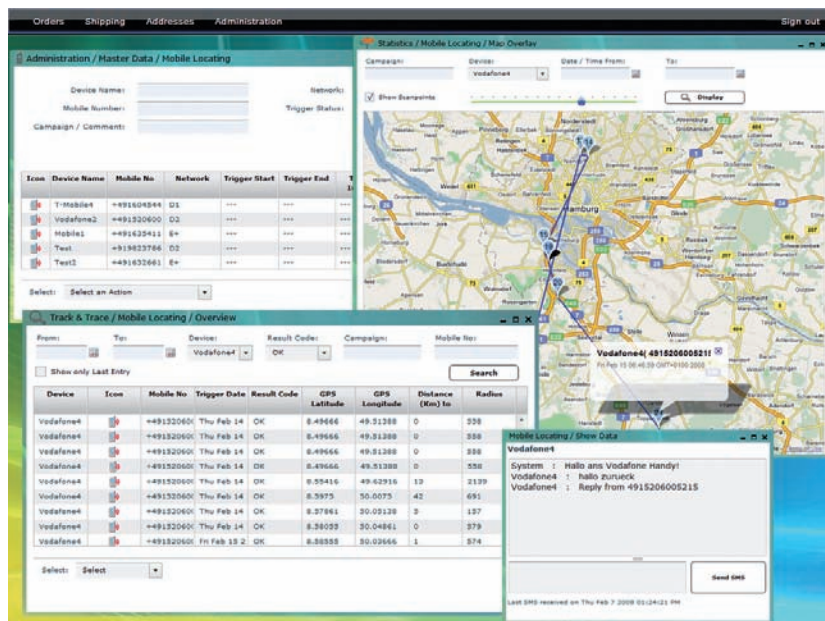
Orders Shipping Addresses Administration Sign out

Administration / Master Data / Mobile Locating

Device Name:
Mobile Number:
Campaign / Comment:
Network:
Trigger Status:

| Icon | Device Name | Mobile No | Network | Trigger Start | Trigger End |
|---|---|---|---|---|---|
| | T-Mobile4 | +491604544 | D1 | --- | --- |
| | Vodafone2 | +491520600 | D2 | --- | --- |
| | Mobile1 | +491635411 | E+ | --- | --- |
| | Test | +919823786 | D2 | --- | --- |
| | Test2 | +491632661 | E+ | --- | --- |

Select: Select an Action

Statistics / Mobile Locating / Map Overlay

Campaign: Device: Vodafone4 Date / Time From: To:

Show Basepoints

Display

Hamburg

Vodafone4( 491520600521
Fri Feb 15 06:46:39 GMT+0100 2008

Track & Trace / Mobile Locating / Overview

From: To: Device: Vodafone4 Result Code: OK Campaign: Mobile No:

Show only Last Entry

Search

| Device | Icon | Mobile No | Trigger Date | Result Code | GPS Latitude | GPS Longitude | Distance (Km) to | Radius |
|---|---|---|---|---|---|---|---|---|
| Vodafone4 | | +49152060( | Thu Feb 14 | OK | 8.49666 | 49.51388 | 0 | 558 |
| Vodafone4 | | +49152060( | Thu Feb 14 | OK | 8.49666 | 49.51388 | 0 | 558 |
| Vodafone4 | | +49152060( | Thu Feb 14 | OK | 8.49666 | 49.51388 | 0 | 558 |
| Vodafone4 | | +49152060( | Thu Feb 14 | OK | 8.49666 | 49.51388 | 0 | 558 |
| Vodafone4 | | +49152060( | Thu Feb 14 | OK | 8.55416 | 49.62916 | 13 | 2139 |
| Vodafone4 | | +49152060( | Thu Feb 14 | OK | 8.5975 | 50.0075 | 42 | 691 |
| Vodafone4 | | +49152060( | Thu Feb 14 | OK | 8.57861 | 50.05138 | 3 | 137 |
| Vodafone4 | | +49152060( | Thu Feb 14 | OK | 8.58055 | 50.04861 | 0 | 379 |
| Vodafone4 | | +49152060( | Fri Feb 15 2 | OK | 8.58555 | 50.03666 | 1 | 574 |

Select: Select

Mobile Locating / Show Data

Vodafone4

System : Hallo ans Vodafone Handy!
Vodafone4 : hallo zurueck
Vodafone4 : Reply from 4915206005215

Send SMS

Last SMS received on Thu Feb 7 2008 01:24:21 PM